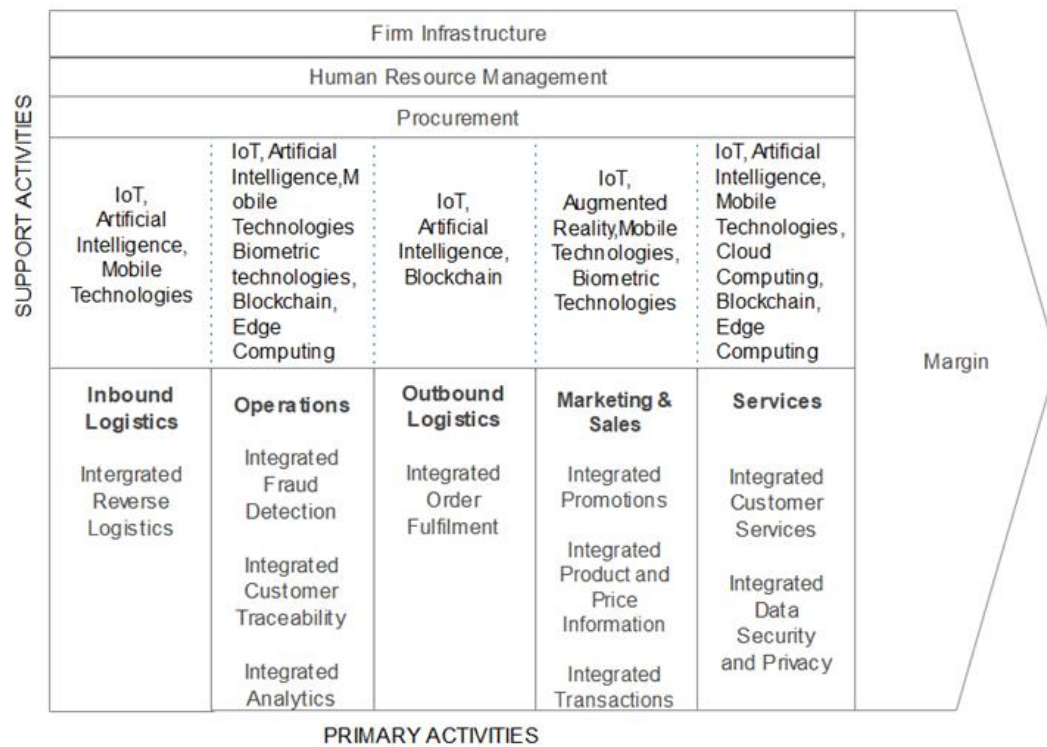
SUPPORT ACTIVITIES

Firm Infrastructure

Human Resource Management

Procurement

| IoT, Artificial Intelligence, Mobile Technologies | IoT, Artificial Intelligence,Mobile Technologies Biometric technologies, Blockchain, Edge Computing | IoT, Artificial Intelligence, Blockchain | IoT, Augmented Reality,Mobile Technologies, Biometric Technologies | IoT, Artificial Intelligence, Mobile Technologies, Cloud Computing, Blockchain, Edge Computing |
|---|---|---|---|---|
| **Inbound Logistics** Intergrated Reverse Logistics | **Operations** Integrated Fraud Detection Integrated Customer Traceability Integrated Analytics | **Outbound Logistics** Integrated Order Fulfilment | **Marketing & Sales** Integrated Promotions Integrated Product and Price Information Integrated Transactions | **Services** Integrated Customer Services Integrated Data Security and Privacy |

Margin

PRIMARY ACTIVITIES